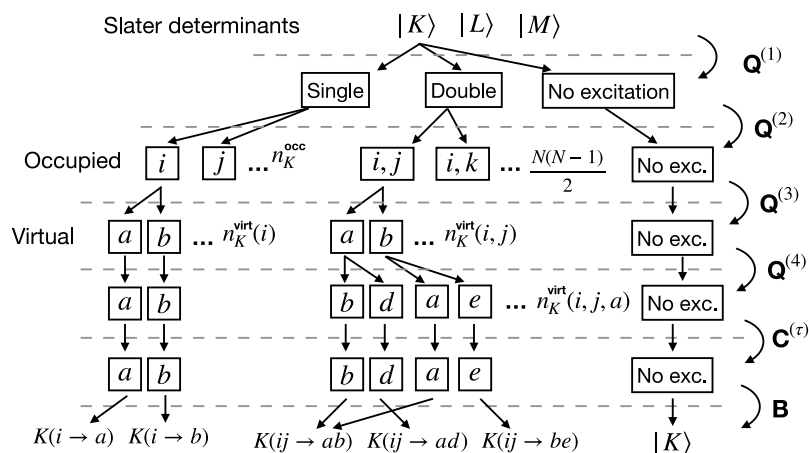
Slater determinants $|K\rangle$ $|L\rangle$ $|M\rangle$

$\mathbf{Q}^{(1)}$

Single Double No excitation

$\mathbf{Q}^{(2)}$

Occupied $i$ $j$ ... $n_K^{\text{occ}}$ $i, j$ $i, k$ ... $\frac{N(N-1)}{2}$ No exc.

$\mathbf{Q}^{(3)}$

Virtual $a$ $b$ ... $n_K^{\text{virt}}(i)$ $a$ $b$ ... $n_K^{\text{virt}}(i, j)$ No exc.

$\mathbf{Q}^{(4)}$

$a$ $b$ $b$ $d$ $a$ $e$ ... $n_K^{\text{virt}}(i, j, a)$ No exc.

$\mathbf{C}^{(\tau)}$

$a$ $b$ $b$ $d$ $a$ $e$ No exc.

$\mathbf{B}$

$K(i \to a)$ $K(i \to b)$ $K(ij \to ab)$ $K(ij \to ad)$ $K(ij \to be)$ $|K\rangle$